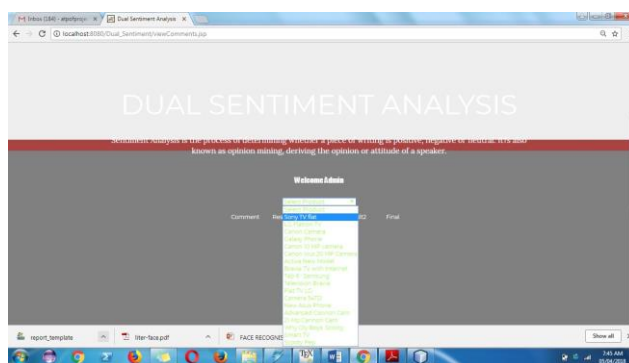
M Inbox (184) - atprfproje ×
Dual Sentiment Analysis ×
localhost:8080/Dual_Sentiment/viewComments.jsp

DUAL SENTIMENT ANALYSIS

Sentiment Analysis is the process of determining whether a piece of writing is positive, negative or neutral. It's also known as opinion mining, deriving the opinion or attitude of a speaker.

Welcome Admin

Comment
Res
Select Product
Select Product
Sony TV Rel
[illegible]
Canon Camera
Galaxy Phone
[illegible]
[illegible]
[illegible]
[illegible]
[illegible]
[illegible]
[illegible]
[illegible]
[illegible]
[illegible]
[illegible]
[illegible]
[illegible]
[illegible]
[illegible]
2
Final

report_template
liter-face.pdf
FACE RECOGNI
Show all
2:45 AM
05/04/2018